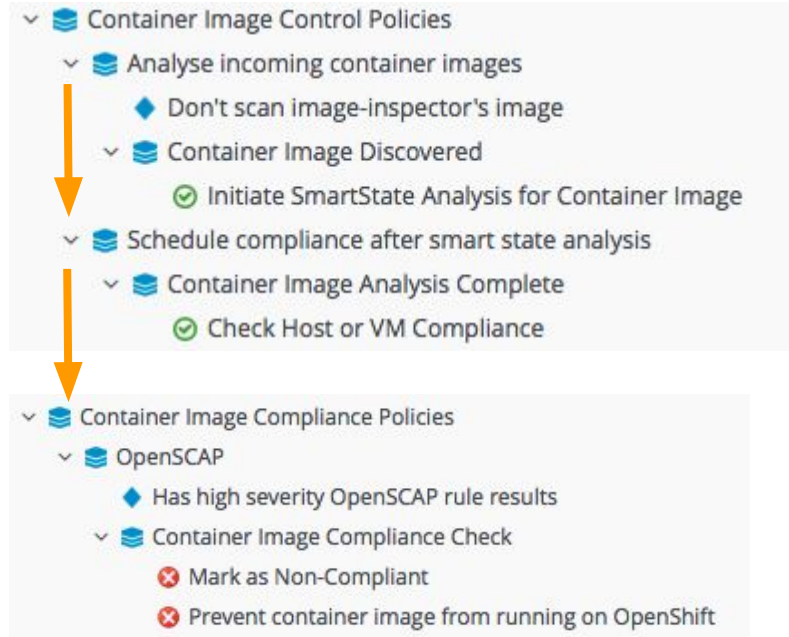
Container Image Control Policies

Analyse incoming container images

Don't scan image-inspector's image

Container Image Discovered

Initiate SmartState Analysis for Container Image

Schedule compliance after smart state analysis

Container Image Analysis Complete

Check Host or VM Compliance

Container Image Compliance Policies

OpenSCAP

Has high severity OpenSCAP rule results

Container Image Compliance Check

Mark as Non-Compliant

Prevent container image from running on OpenShift